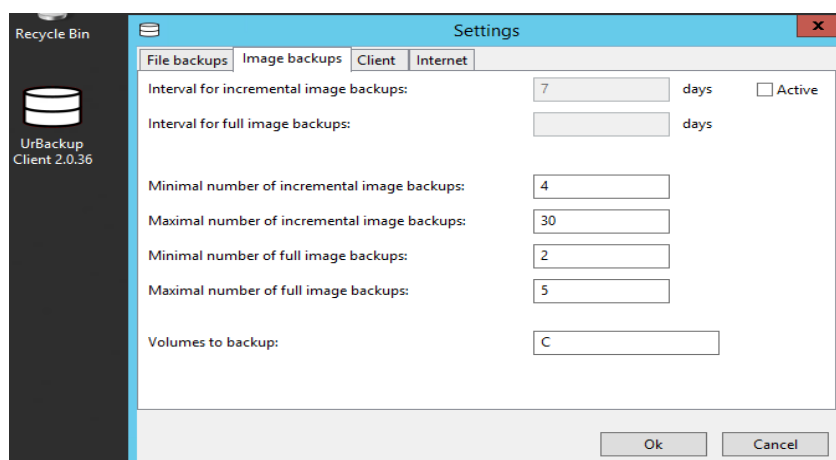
Recycle Bin

UrBackup Client 2.0.36

Settings

x

File backups | Image backups | Client | Internet

Interval for incremental image backups: 7 days Active

Interval for full image backups: days

Minimal number of incremental image backups: 4

Maximal number of incremental image backups: 30

Minimal number of full image backups: 2

Maximal number of full image backups: 5

Volumes to backup: C

Ok

Cancel